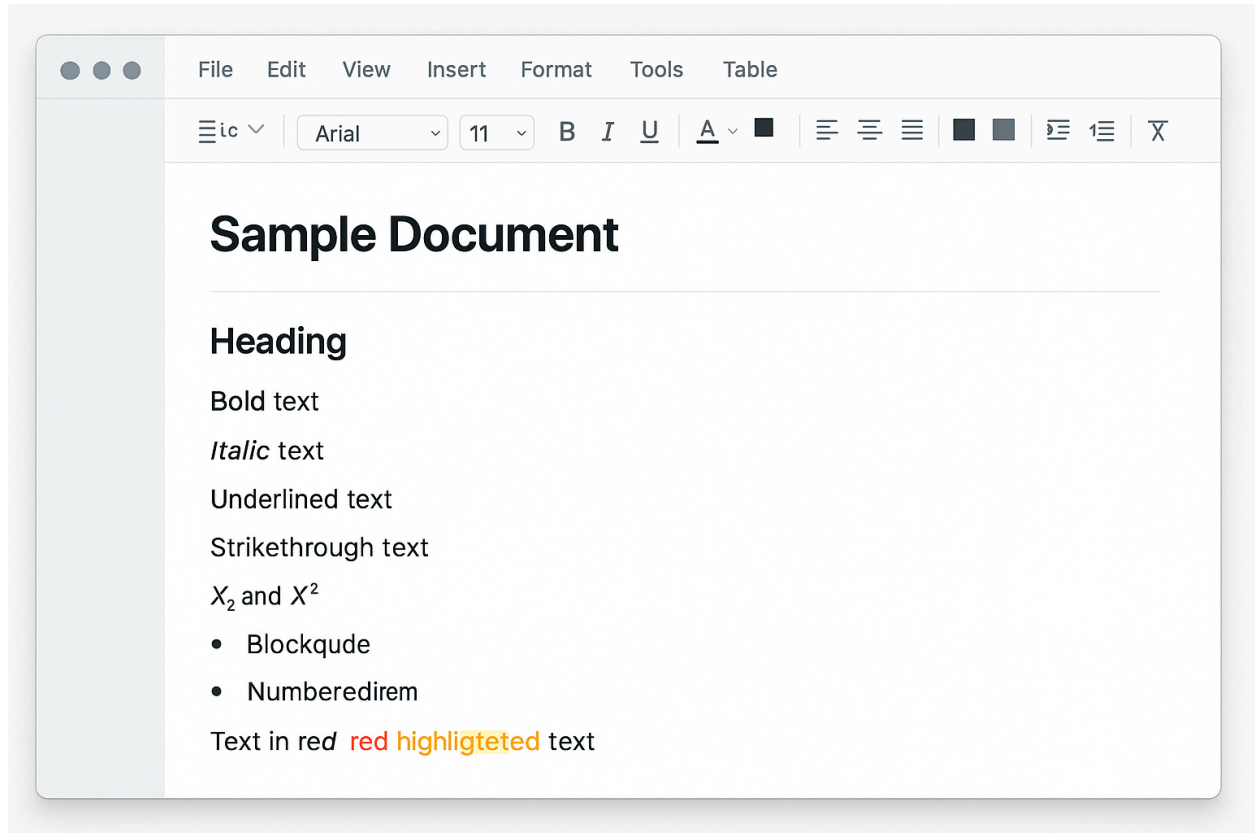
File Edit View Insert Format Tools Table

ic Arial 11 B I U A

Sample Document

Heading

Bold text

Italic text

Underlined text

Strikethrough text

$X_2$ and $X^2$

- Blockqude
- Numberedirem

Text in red red highligteted text